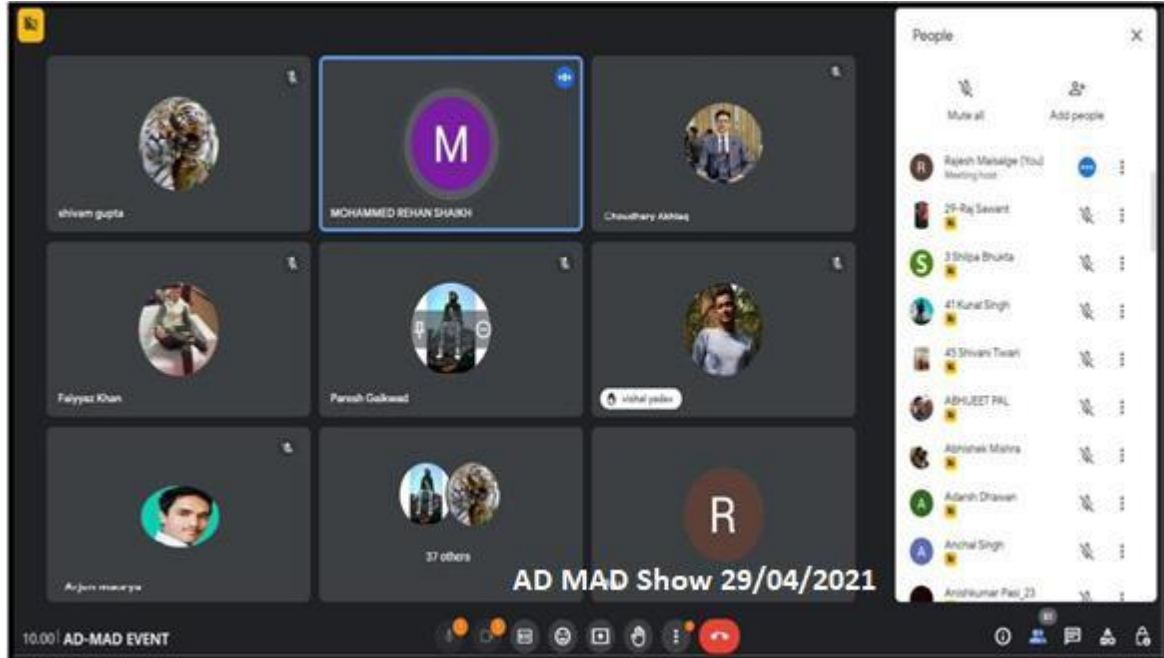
shivam gupta

M

MOHAMMED REHAN SHAIKH

Choudhary Akhlaq

Faiyyaz Khan

Paresh Gaikwad

Vishal yadav

Arjun maurya

37 others

R

AD MAD Show 29/04/2021

People

Mute all

Add people

Rajesh Malsalge (You)
Meeting host

29-Raj Sawant

3 Shilpa Bhukta

41 Kunal Singh

45 Shivani Tiwari

ABHIJEET PAL

Abhishek Mishra

Adarsh Dhawan

Anchal Singh

Anishkumar Pasi_23

10:00 | AD-MAD EVENT